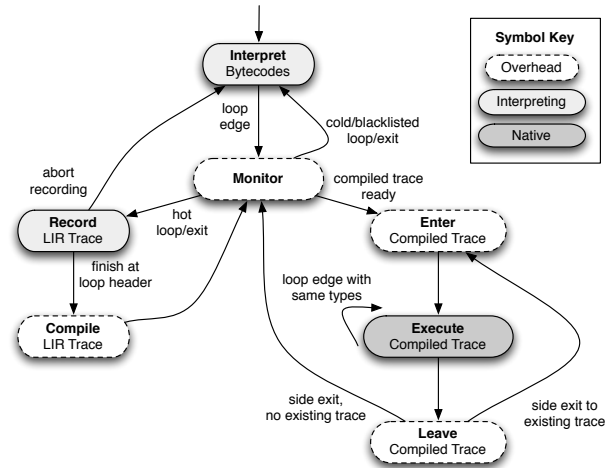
Interpret
Bytecodes

Symbol Key

Overhead

Interpreting

Native

loop edge

cold/blacklisted loop/exit

abort recording

Monitor

compiled trace ready

Record
LIR Trace

hot loop/exit

Enter
Compiled Trace

finish at loop header

loop edge with same types

Compile
LIR Trace

Execute
Compiled Trace

side exit, no existing trace

side exit to existing trace

Leave
Compiled Trace